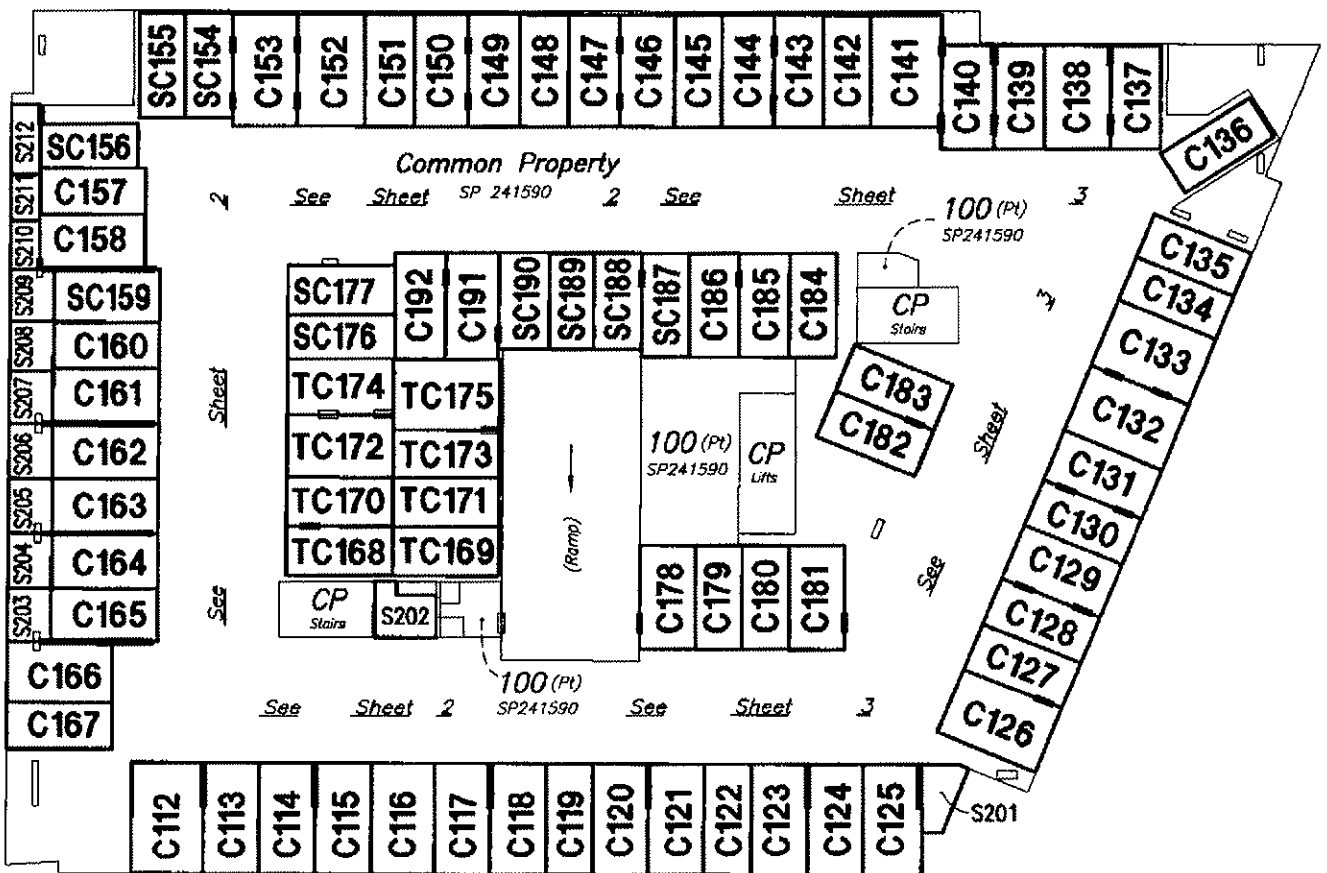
SC155 SC154 C153 C152 C151 C150 C149 C148 C147 C146 C145 C144 C143 C142 C141 C140 C139 C138 C137

C136

S212 SC156
S211 C157
S210 C158
S209 SC159
S208 C160
S207 C161
S206 C162
S205 C163
S204 C164
S203 C165
C166
C167

Common Property

See Sheet SP 241590 2 See Sheet 3

100 (Pt) SP241590

CP Stairs

C135 C134 C133 C132 C131 C130 C129 C128 C127 C126

SC177 SC176 C192 C191 SC190 SC189 SC188 SC187 C186 C185 C184

TC174 TC175
TC172 TC173
TC170 TC171
TC168 TC169

(Ramp)

100 (Pt) SP241590

CP Lifts

C183 C182

Sheet

See

3

2 Sheet See

Sheet See

CP Stairs S202

C178 C179 C180 C181

100 (Pt) SP241590

See Sheet 2 See Sheet 3

C112 C113 C114 C115 C116 C117 C118 C119 C120 C121 C122 C123 C124 C125

S201